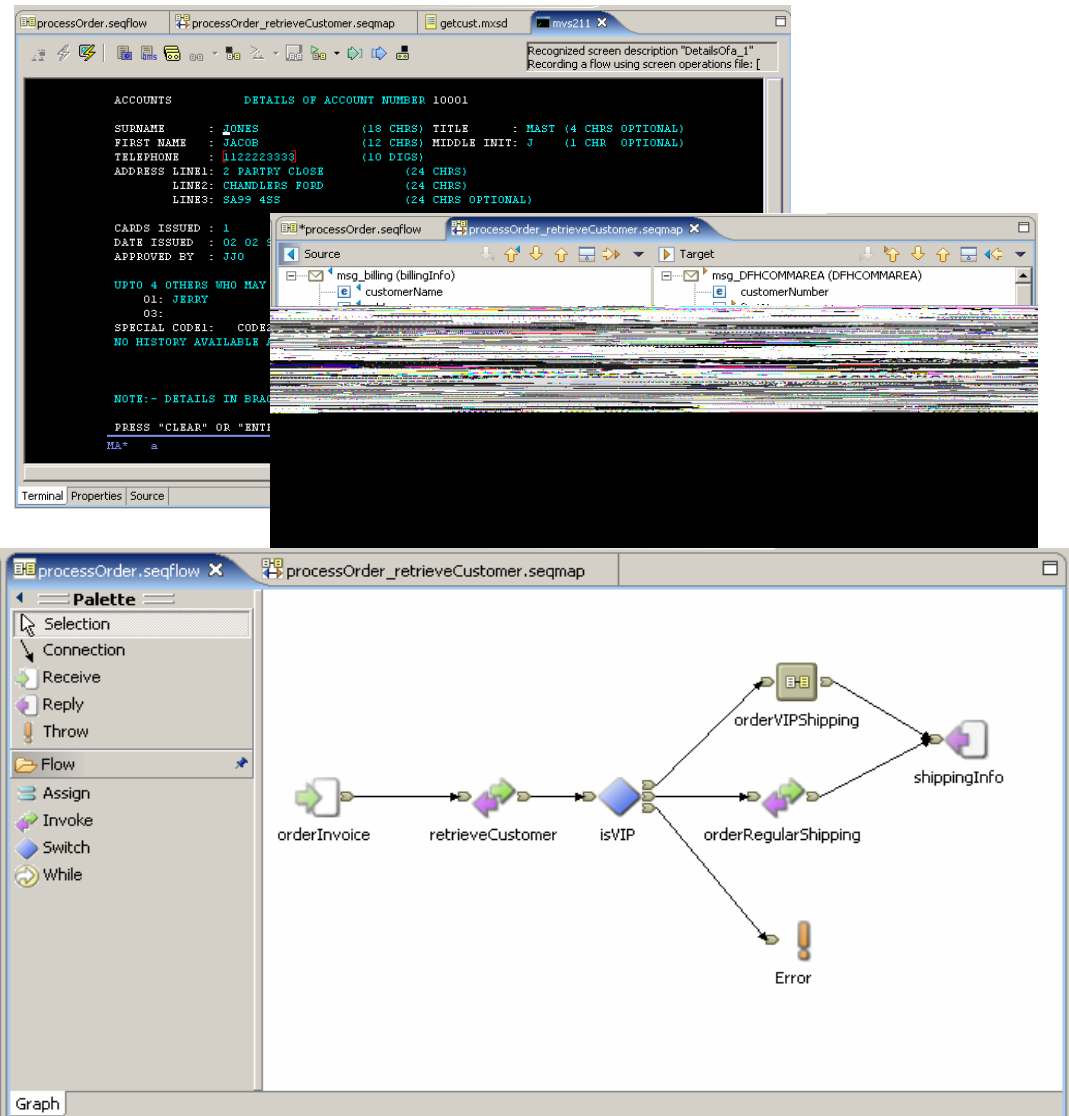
processOrder.seqflow processOrder_retrieveCustomer.seqmap getcust.mxsd mvs211

Recognized screen description "DetailsOfa_1"
Recording a flow using screen operations file: [

ACCOUNTS DETAILS OF ACCOUNT NUMBER 10001

SURNAME : JONES (18 CHRS) TITLE : MAST (4 CHRS OPTIONAL)
FIRST NAME : JACOB (12 CHRS) MIDDLE INIT: J (1 CHR OPTIONAL)
TELEPHONE : 1122223333 (10 DIGS)
ADDRESS LINE1: 2 PARTRY CLOSE (24 CHRS)
LINE2: CHANDLERS FORD (24 CHRS)
LINE3: SA99 4SS (24 CHRS OPTIONAL)

CARDS ISSUED : 1
DATE ISSUED : 02 02 9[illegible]
APPROVED BY : JJO

UPTO 4 OTHERS WHO MAY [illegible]
01: JERRY
03:
SPECIAL CODE1: CODE2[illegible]
NO HISTORY AVAILABLE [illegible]

NOTE:- DETAILS IN BRA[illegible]

PRESS "CLEAR" OR "ENT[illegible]
MA* a

Terminal Properties Source

*processOrder.seqflow processOrder_retrieveCustomer.seqmap
Source
msg_billing (billingInfo)
customerName
Target
msg_DFHCOMMAREA (DFHCOMMAREA)
customerNumber

processOrder.seqflow processOrder_retrieveCustomer.seqmap
Palette
Selection
Connection
Receive
Reply
Throw
Flow
Assign
Invoke
Switch
While

orderVIPShipping
shippingInfo
orderInvoice
retrieveCustomer
isVIP
orderRegularShipping
Error

Graph